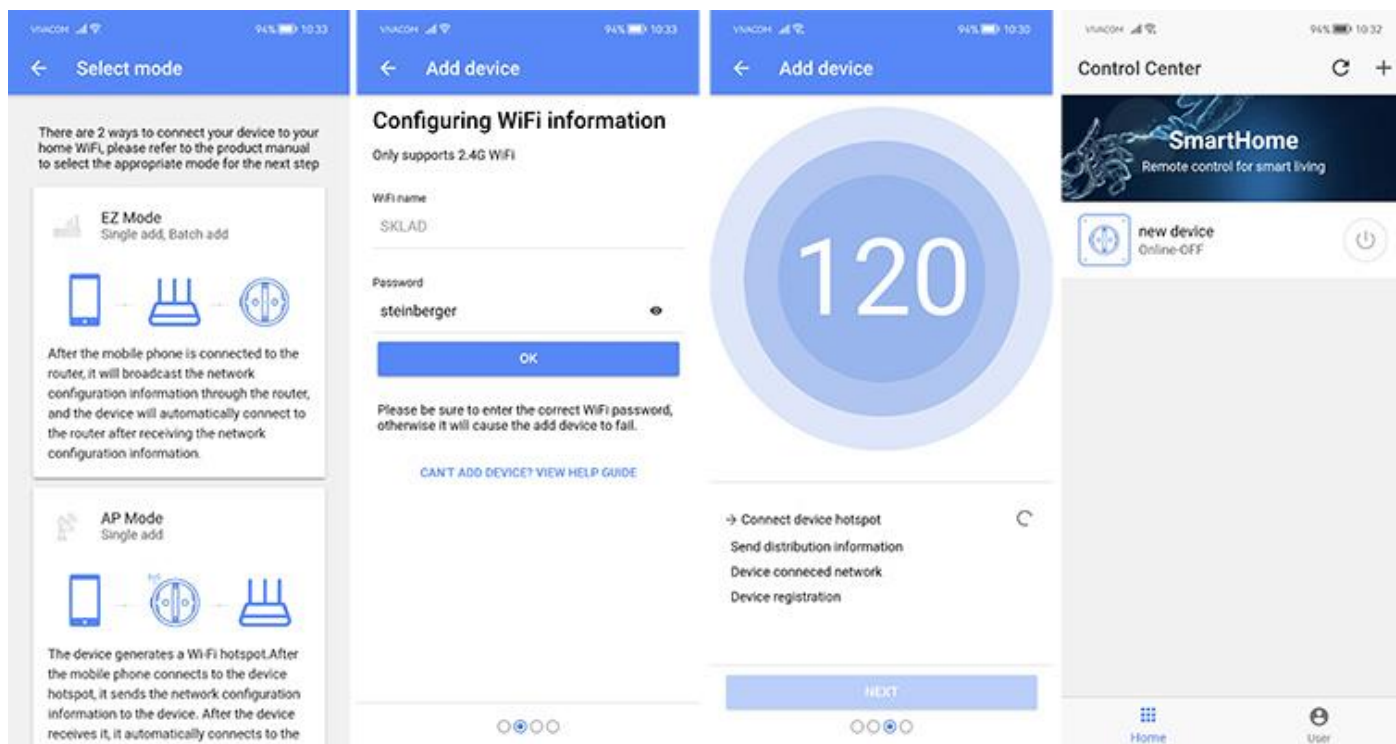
VIVACOM 94% 10:33

← Select mode

There are 2 ways to connect your device to your home WiFi, please refer to the product manual to select the appropriate mode for the next step

EZ Mode
Single add, Batch add

After the mobile phone is connected to the router, it will broadcast the network configuration information through the router, and the device will automatically connect to the router after receiving the network configuration information.

AP Mode
Single add

The device generates a Wi-Fi hotspot.After the mobile phone connects to the device hotspot, it sends the network configuration information to the device. After the device receives it, it automatically connects to the

VIVACOM 94% 10:33

← Add device

Configuring WiFi information

Only supports 2.4G WiFi

WiFi name
SKLAD

Password
steinberger

OK

Please be sure to enter the correct WiFi password, otherwise it will cause the add device to fail.

CAN'T ADD DEVICE? VIEW HELP GUIDE

VIVACOM 94% 10:30

← Add device

120

→ Connect device hotspot
Send distribution information
Device conneced network
Device registration

NEXT

VIVACOM 94% 10:32

Control Center

SmartHome
Remote control for smart living

new device
Online-OFF

Home
User